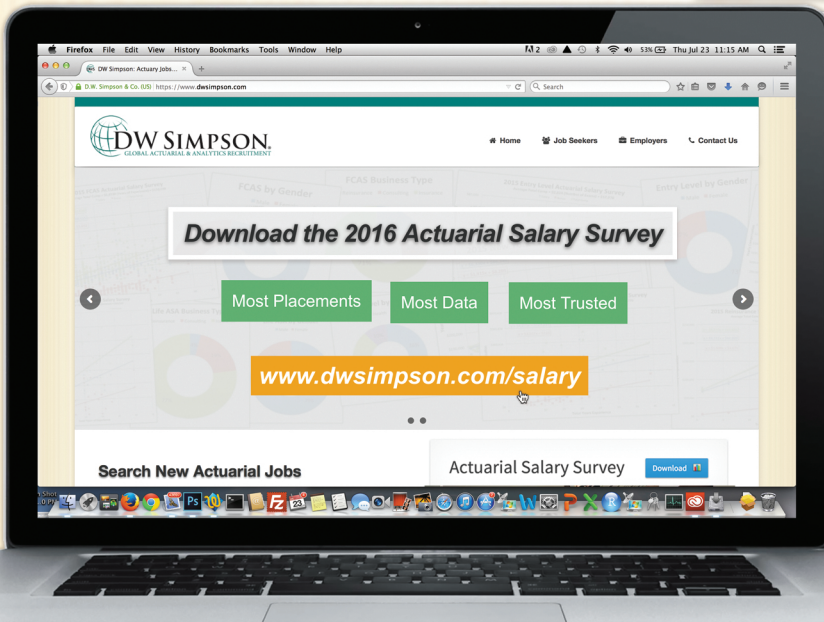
Firefox File Edit View History Bookmarks Tools Window Help

2 53% Thu Jul 23 11:15 AM

DW Simpson: Actuary Jobs... ×

D.W. Simpson & Co. (US) https://www.dwsimpson.com

Search

DW SIMPSON
GLOBAL ACTUARIAL & ANALYTICS RECRUITMENT

Home Job Seekers Employers Contact Us

FCAS by Gender FCAS Business Type Entry Level by Gender

Download the 2016 Actuarial Salary Survey

Most Placements Most Data Most Trusted

www.dwsimpson.com/salary

Search New Actuarial Jobs

Actuarial Salary Survey Download

Ps 23